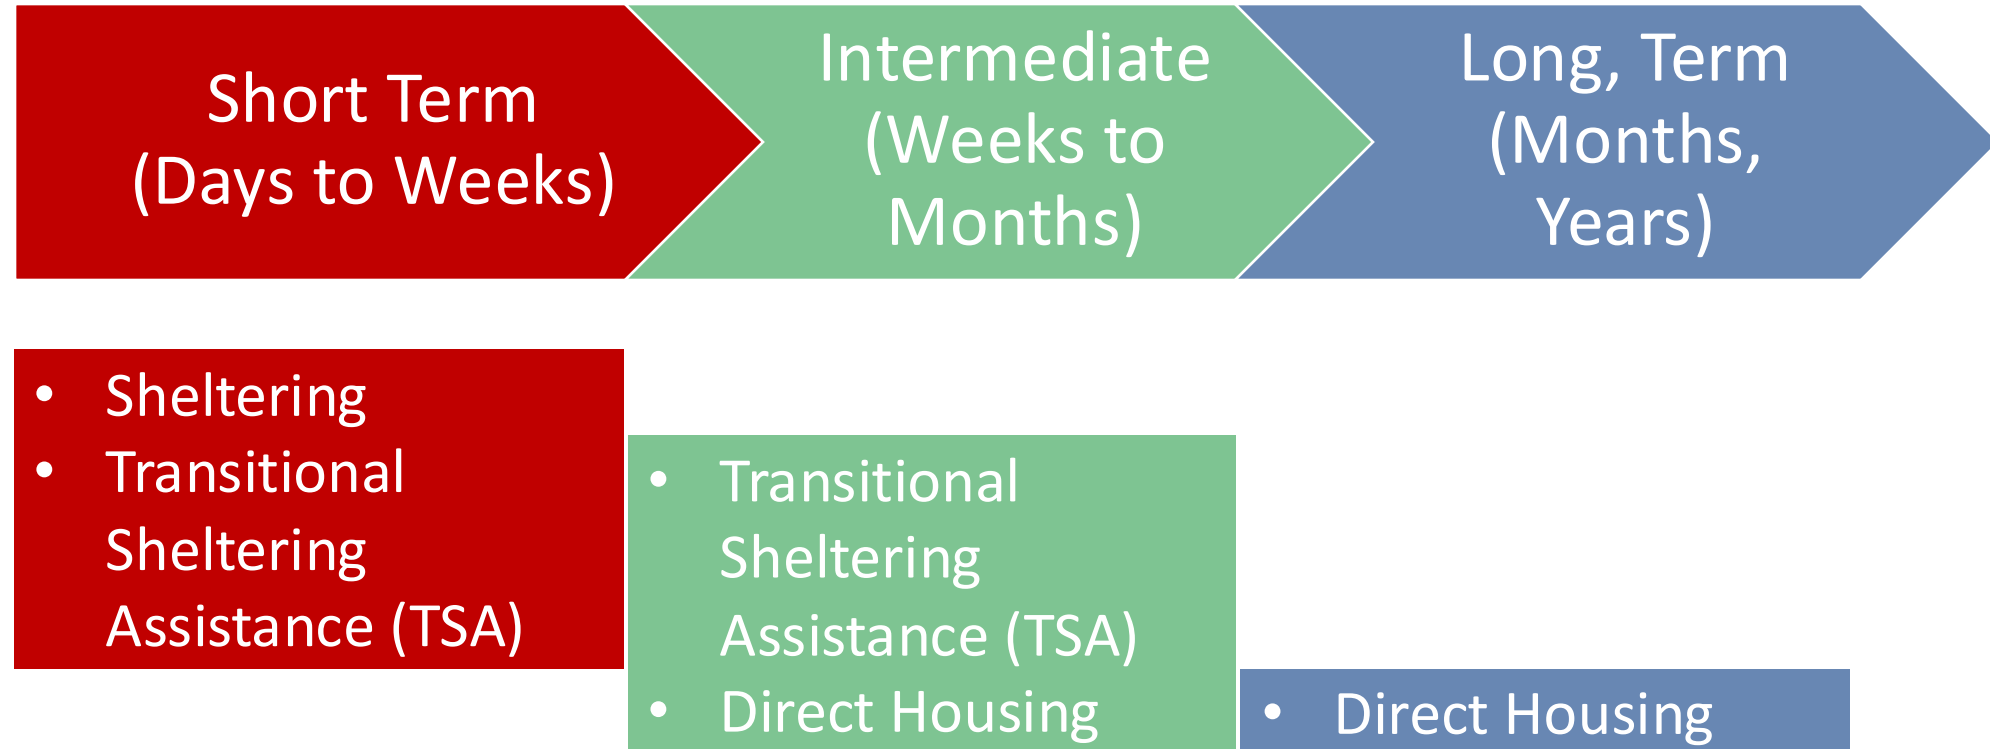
Short Term (Days to Weeks)

Intermediate (Weeks to Months)

Long, Term (Months, Years)

• Sheltering
• Transitional Sheltering Assistance (TSA)

• Transitional Sheltering Assistance (TSA)
• Direct Housing

• Direct Housing